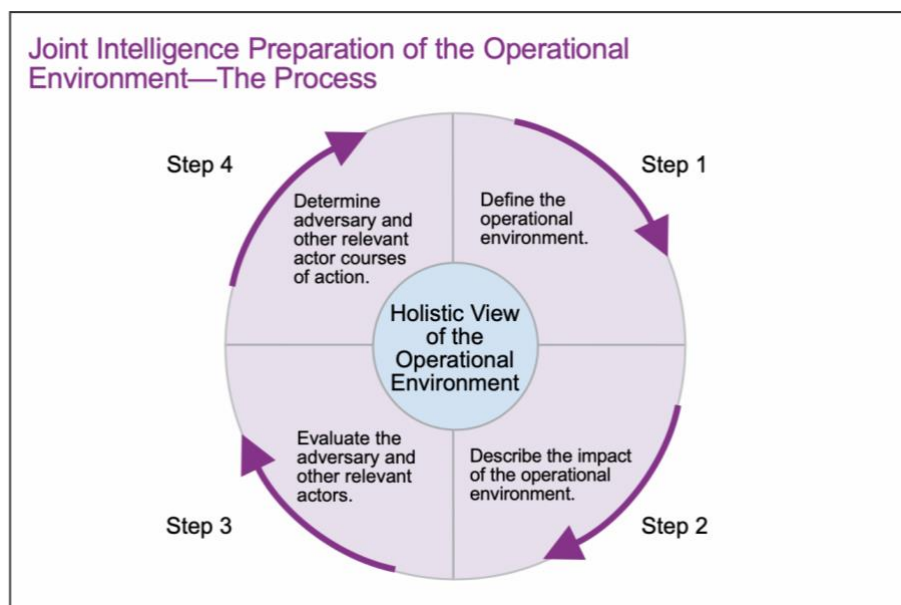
Joint Intelligence Preparation of the Operational Environment—The Process

Step 1

Define the operational environment.

Step 2

Describe the impact of the operational environment.

Step 3

Evaluate the adversary and other relevant actors.

Step 4

Determine adversary and other relevant actor courses of action.

Holistic View of the Operational Environment